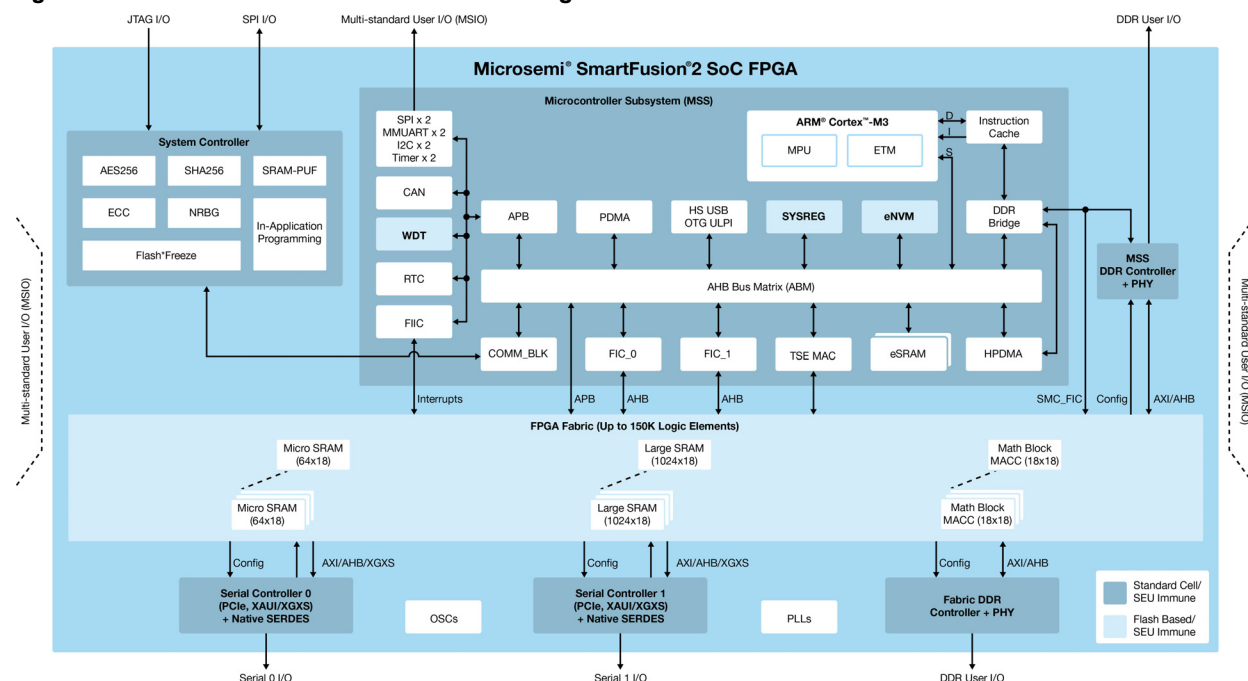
JTAG I/O
SPI I/O
Multi-standard User I/O (MSIO)
DDR User I/O

Microsemi® SmartFusion®2 SoC FPGA

System Controller
AES256
SHA256
SRAM-PUF
ECC
NRBG
In-Application Programming
Flash*Freeze

Microcontroller Subsystem (MSS)
SPI x 2
MMUART x 2
I2C x 2
Timer x 2
CAN
WDT
RTC
FIIC
ARM® Cortex™-M3
MPU
ETM
D
I
S
Instruction Cache
APB
PDMA
HS USB OTG ULPI
SYSREG
eNVM
DDR Bridge
AHB Bus Matrix (ABM)
COMM_BLK
FIC_0
FIC_1
TSE MAC
eSRAM
HPDMA

MSS DDR Controller + PHY

Multi-standard User I/O (MSIO)
Multi-standard User I/O (MSIO)

Interrupts
APB
AHB
AHB
SMC_FIC
Config
AXI/AHB

FPGA Fabric (Up to 150K Logic Elements)
Micro SRAM (64x18)
Micro SRAM (64x18)
Large SRAM (1024x18)
Large SRAM (1024x18)
Math Block MACC (18x18)
Math Block MACC (18x18)

Config
AXI/AHB/XGXS
Config
AXI/AHB/XGXS
Config
AXI/AHB

Serial Controller 0 (PCIe, XAUI/XGXS) + Native SERDES
OSCs
Serial Controller 1 (PCIe, XAUI/XGXS) + Native SERDES
PLLs
Fabric DDR Controller + PHY

Standard Cell/ SEU Immune
Flash Based/ SEU Immune

Serial 0 I/O
Serial 1 I/O
DDR User I/O